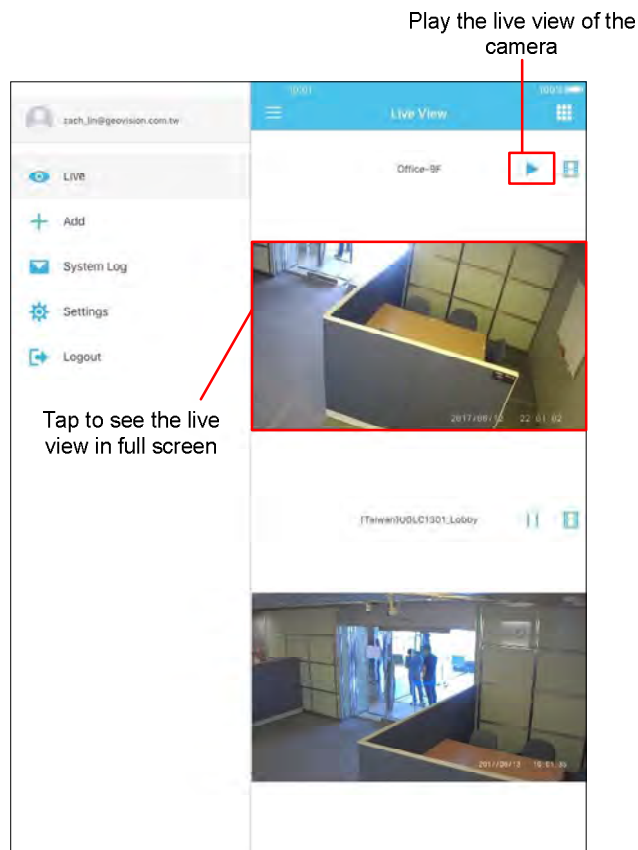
Play the live view of the camera

zach_lin@geovision.com.tw

Live

Add

System Log

Settings

Logout

10:01

100%

Live View

Office-9F

2017/06/13 22:01:02

Tap to see the live view in full screen

[Taiwan]UGLC1301_Lobby

2017/06/13 10:01:35